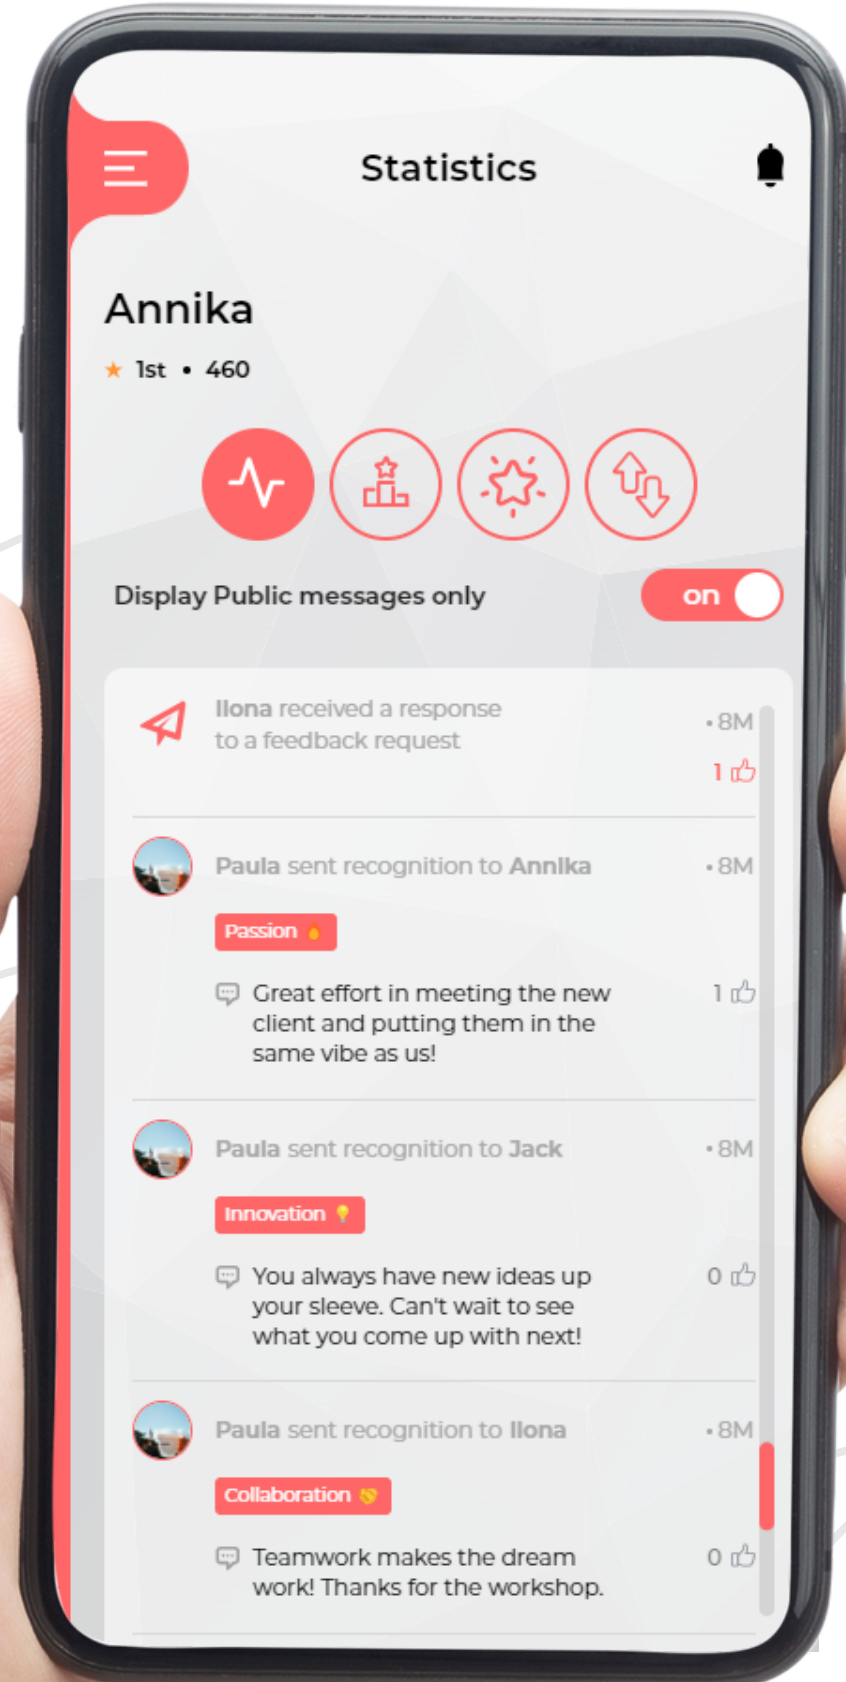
Statistics

Annika

★ 1st • 460

Display Public messages only

on

Ilona received a response to a feedback request

• 8M

1

Paula sent recognition to Annika

• 8M

Passion

Great effort in meeting the new client and putting them in the same vibe as us!

1

Paula sent recognition to Jack

• 8M

Innovation

You always have new ideas up your sleeve. Can't wait to see what you come up with next!

0

Paula sent recognition to Ilona

• 8M

Collaboration

Teamwork makes the dream work! Thanks for the workshop.

0